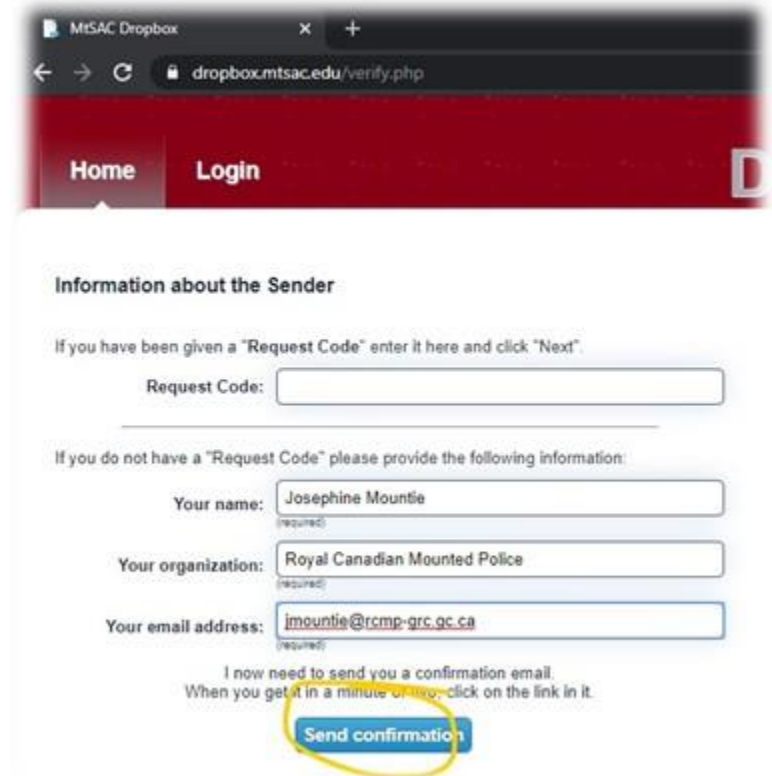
MtSAC Dropbox ×
dropbox.mtsac.edu/verify.php

Home Login D

Information about the Sender

If you have been given a "Request Code" enter it here and click "Next".

Request Code:

If you do not have a "Request Code" please provide the following information:

Your name: Josephine Mountie
(required)

Your organization: Royal Canadian Mounted Police
(required)

Your email address: jmountie@rcmp-grc.gc.ca
(required)

I now need to send you a confirmation email. When you get it in a minute or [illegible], click on the link in it.

Send confirmation